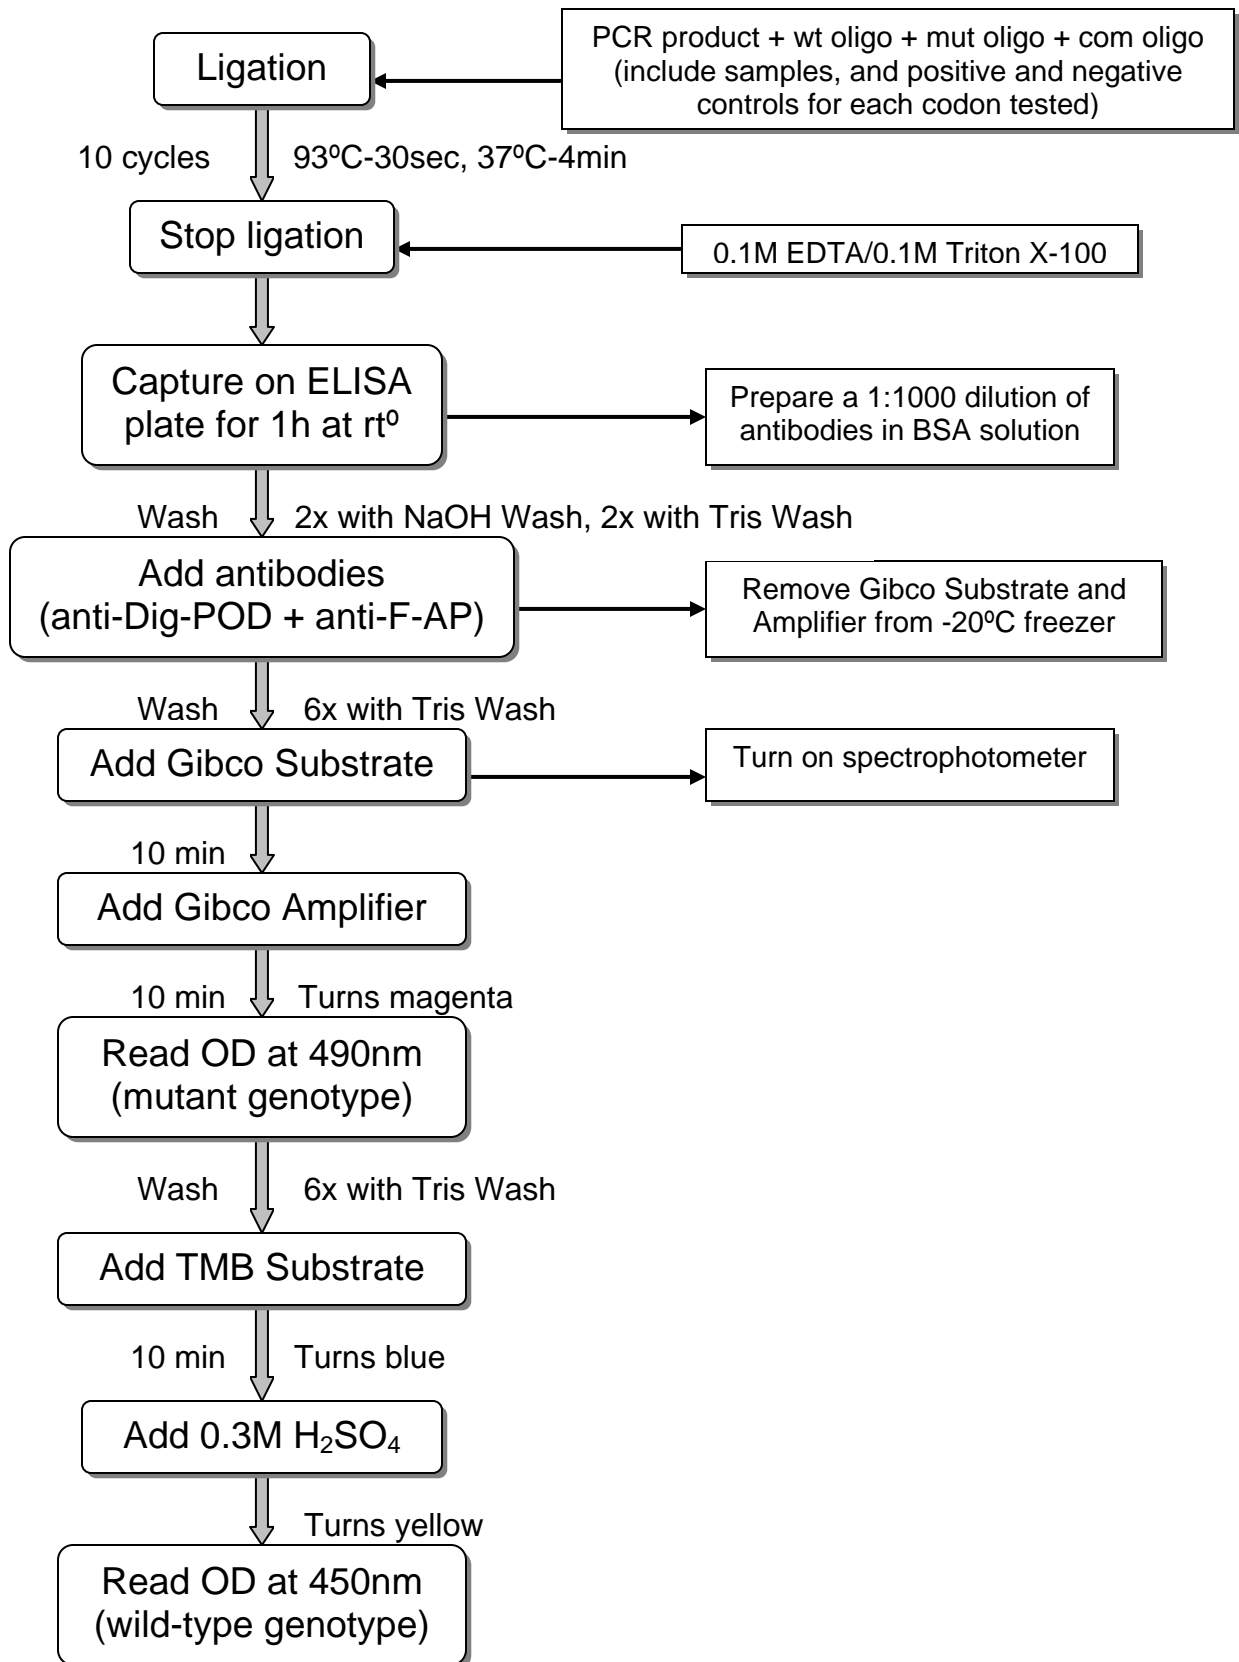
Ligation

PCR product + wt oligo + mut oligo + com oligo (include samples, and positive and negative controls for each codon tested)

10 cycles 93ºC-30sec, 37ºC-4min

Stop ligation

0.1M EDTA/0.1M Triton X-100

Capture on ELISA plate for 1h at rtº

Prepare a 1:1000 dilution of antibodies in BSA solution

Wash 2x with NaOH Wash, 2x with Tris Wash

Add antibodies (anti-Dig-POD + anti-F-AP)

Remove Gibco Substrate and Amplifier from -20ºC freezer

Wash 6x with Tris Wash

Add Gibco Substrate

Turn on spectrophotometer

10 min

Add Gibco Amplifier

10 min Turns magenta

Read OD at 490nm (mutant genotype)

Wash 6x with Tris Wash

Add TMB Substrate

10 min Turns blue

Add 0.3M $H_2SO_4$

Turns yellow

Read OD at 450nm (wild-type genotype)